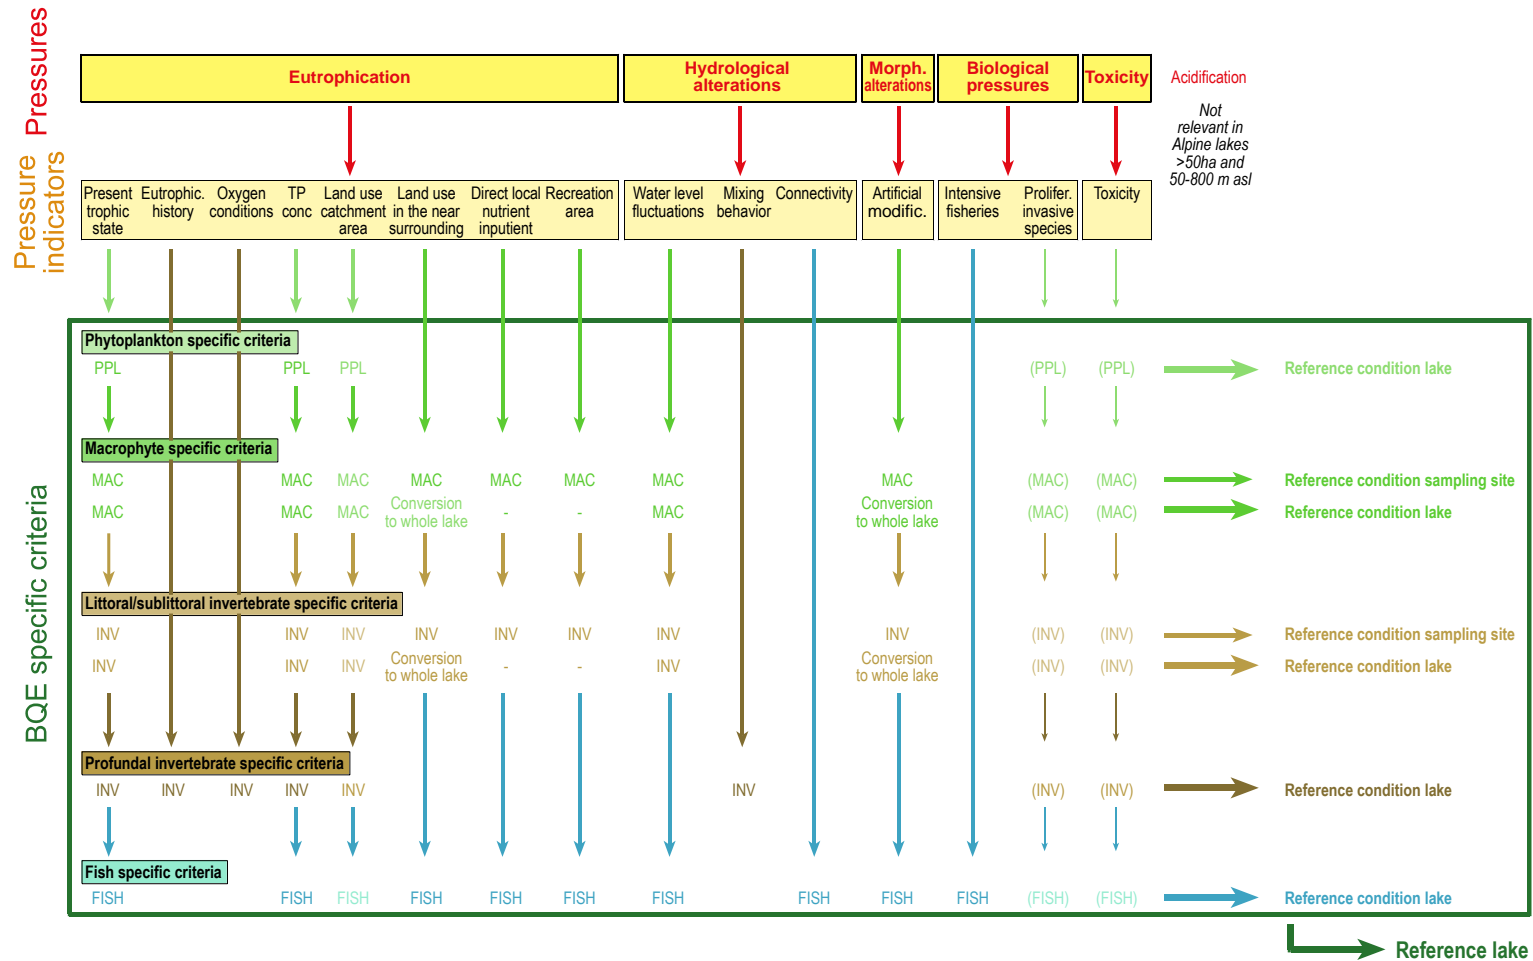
Pressures

Pressure indicators

Eutrophication | Hydrological alterations | Morph. alterations | Biological pressures | Toxicity | Acidification

Not relevant in Alpine lakes >50ha and 50-800 m asl

Present trophic state | Eutrophic. history | Oxygen conditions | TP conc | Land use catchment area | Land use in the near surrounding | Direct local nutrient inputient | Recreation area | Water level fluctuations | Mixing behavior | Connectivity | Artificial modific. | Intensive fisheries | Prolifer. invasive species | Toxicity

BQE specific criteria

Phytoplankton specific criteria

PPL PPL PPL (PPL) (PPL) Reference condition lake

Macrophyte specific criteria

MAC MAC MAC MAC MAC MAC MAC MAC (MAC) (MAC) Reference condition sampling site

MAC MAC MAC Conversion to whole lake - - MAC Conversion to whole lake (MAC) (MAC) Reference condition lake

Littoral/sublittoral invertebrate specific criteria

INV INV INV INV INV INV INV INV (INV) (INV) Reference condition sampling site

INV INV INV Conversion to whole lake - - INV Conversion to whole lake (INV) (INV) Reference condition lake

Profundal invertebrate specific criteria

INV INV INV INV INV INV (INV) (INV) Reference condition lake

Fish specific criteria

FISH FISH FISH FISH FISH FISH FISH FISH FISH FISH (FISH) (FISH) Reference condition lake

Reference lake